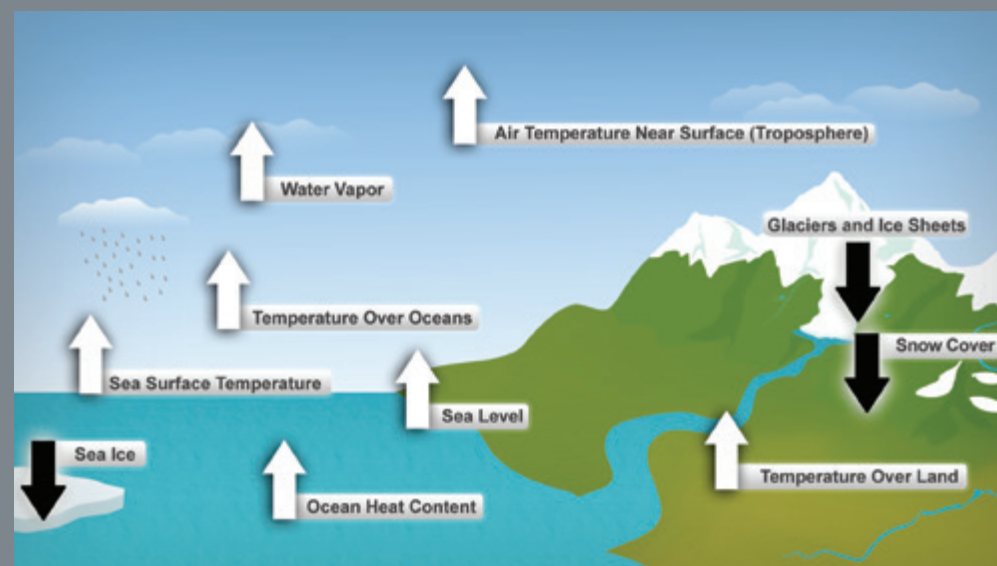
Air Temperature Near Surface (Troposphere)

Water Vapor

Glaciers and Ice Sheets

Temperature Over Oceans

Snow Cover

Sea Surface Temperature

Sea Level

Sea Ice

Temperature Over Land

Ocean Heat Content